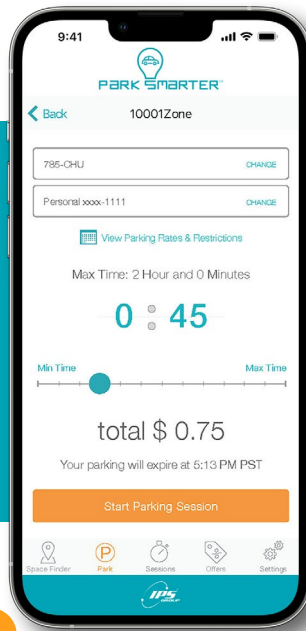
9:41

PARK SMARTER®

Back 10001Zone

785-CHU CHANGE

Personal xxxx-1111 CHANGE

View Parking Rates & Restrictions

Max Time: 2 Hour and 0 Minutes

0 : 45

Min Time Max Time

total $ 0.75

Your parking will expire at 5:13 PM PST

Start Parking Session

Space Finder Park Sessions Offers Settings

IPS GROUP